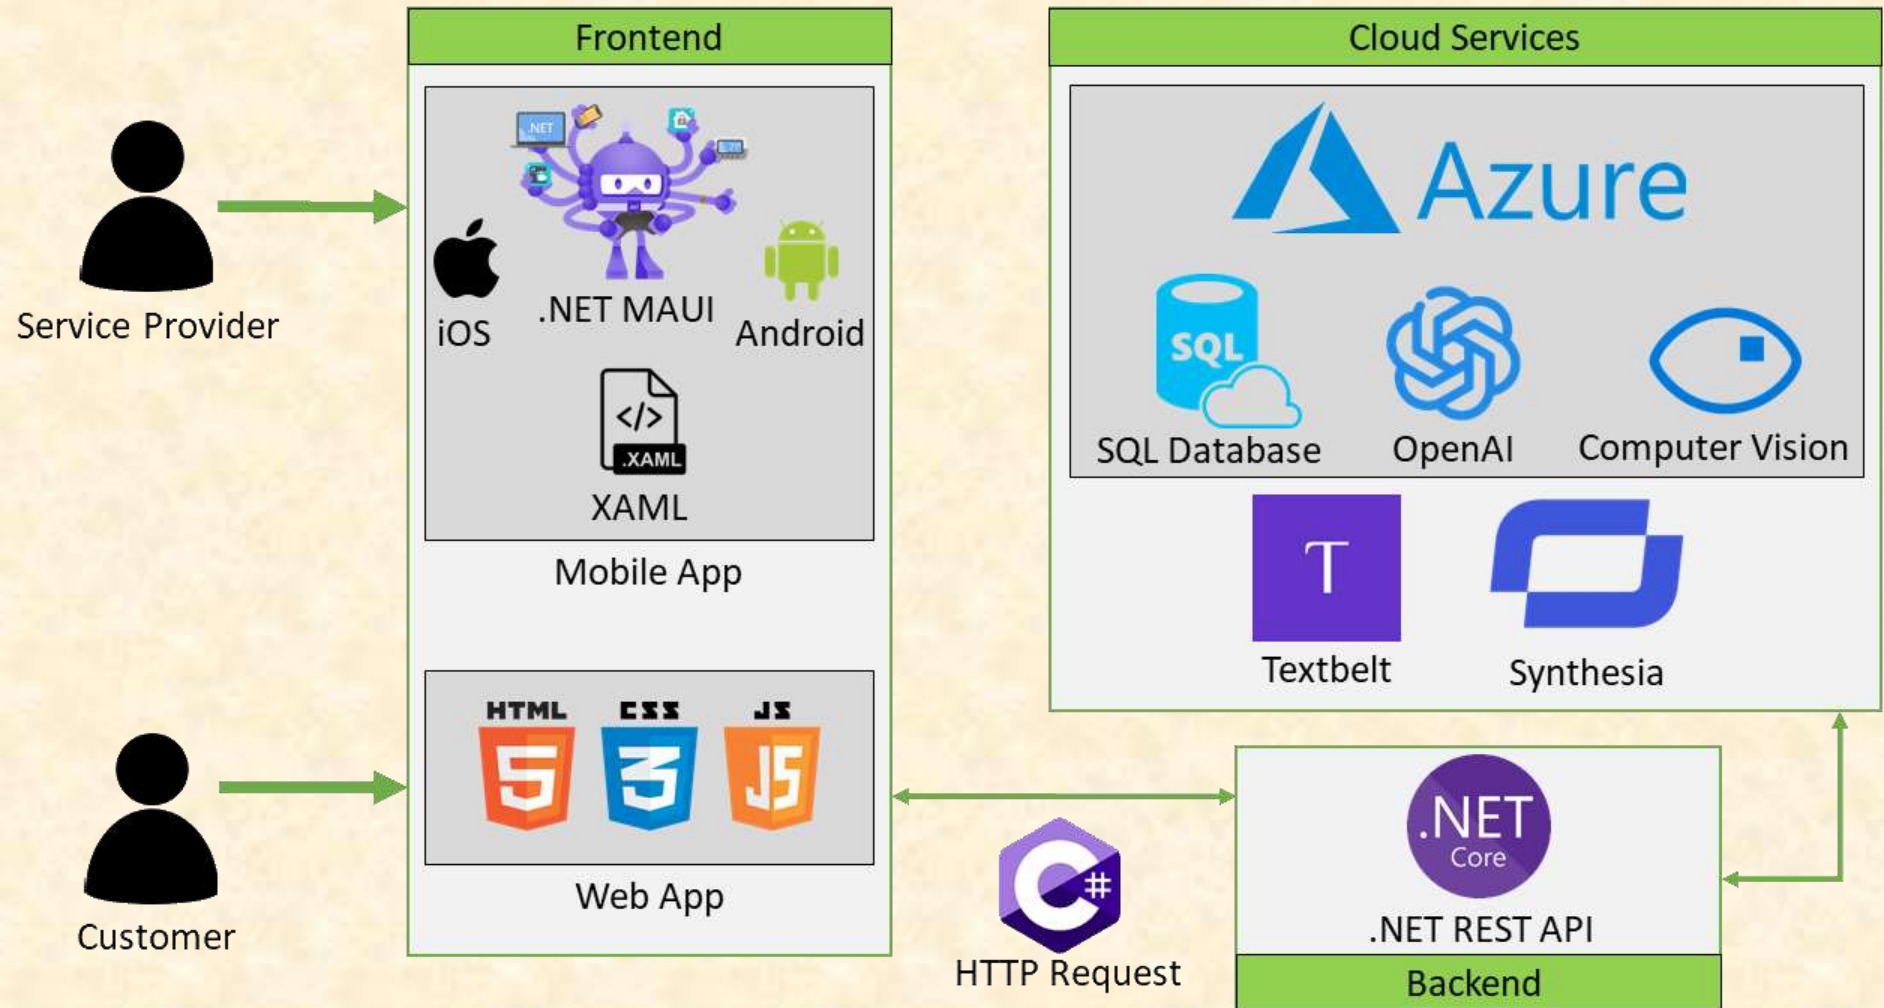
Service Provider

Customer

Frontend

.NET

iOS

.NET MAUI

Android

</>

.XAML

XAML

Mobile App

HTML

CSS

JS

5

3

JS

Web App

C#

HTTP Request

Cloud Services

Azure

SQL

SQL Database

OpenAI

Computer Vision

T

Textbelt

Synthesia

.NET

Core

.NET REST API

Backend